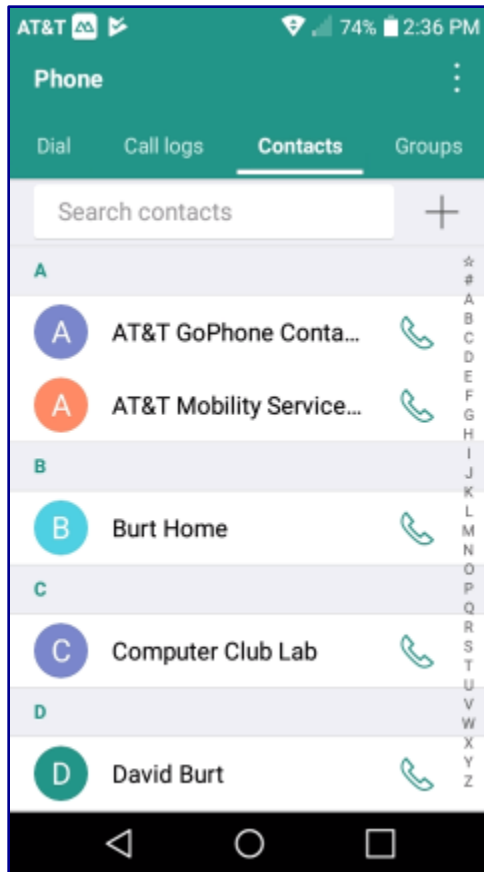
AT&T 74% 2:36 PM

Phone

Dial Call logs Contacts Groups

Search contacts

A

A AT&T GoPhone Conta...

A AT&T Mobility Service...

B

B Burt Home

C

C Computer Club Lab

D

D David Burt

☆ # A B C D E F G H I J K L M N O P Q R S T U V W X Y Z